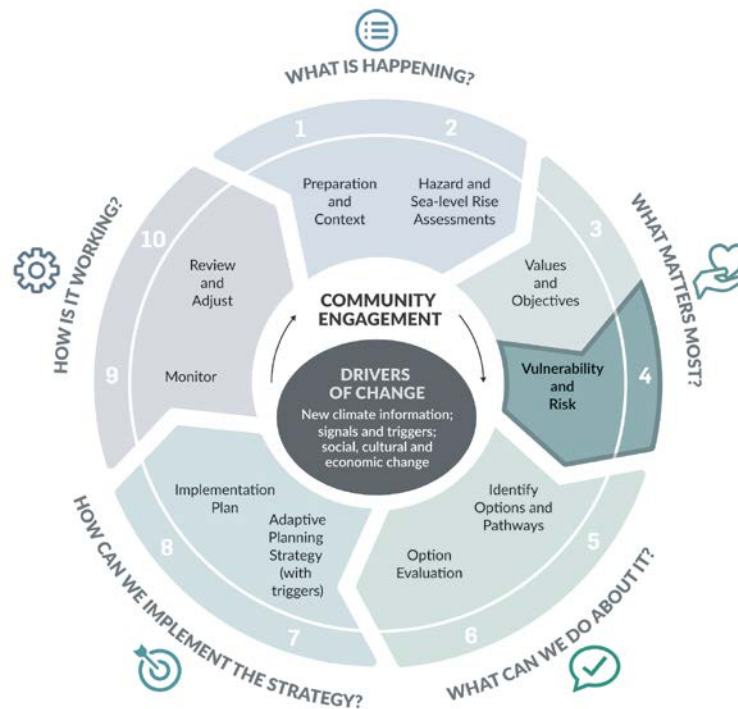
WHAT IS HAPPENING?

1
Preparation and Context

2
Hazard and Sea-level Rise Assessments

WHAT MATTERS MOST?

3
Values and Objectives

4
Vulnerability and Risk

WHAT CAN WE DO ABOUT IT?

Identify Options and Pathways

5
Option Evaluation

6

HOW CAN WE IMPLEMENT THE STRATEGY?

7
Adaptive Planning Strategy (with triggers)

8
Implementation Plan

HOW IS IT WORKING?

9
Monitor

10
Review and Adjust

COMMUNITY ENGAGEMENT

DRIVERS OF CHANGE
New climate information; signals and triggers; social, cultural and economic change